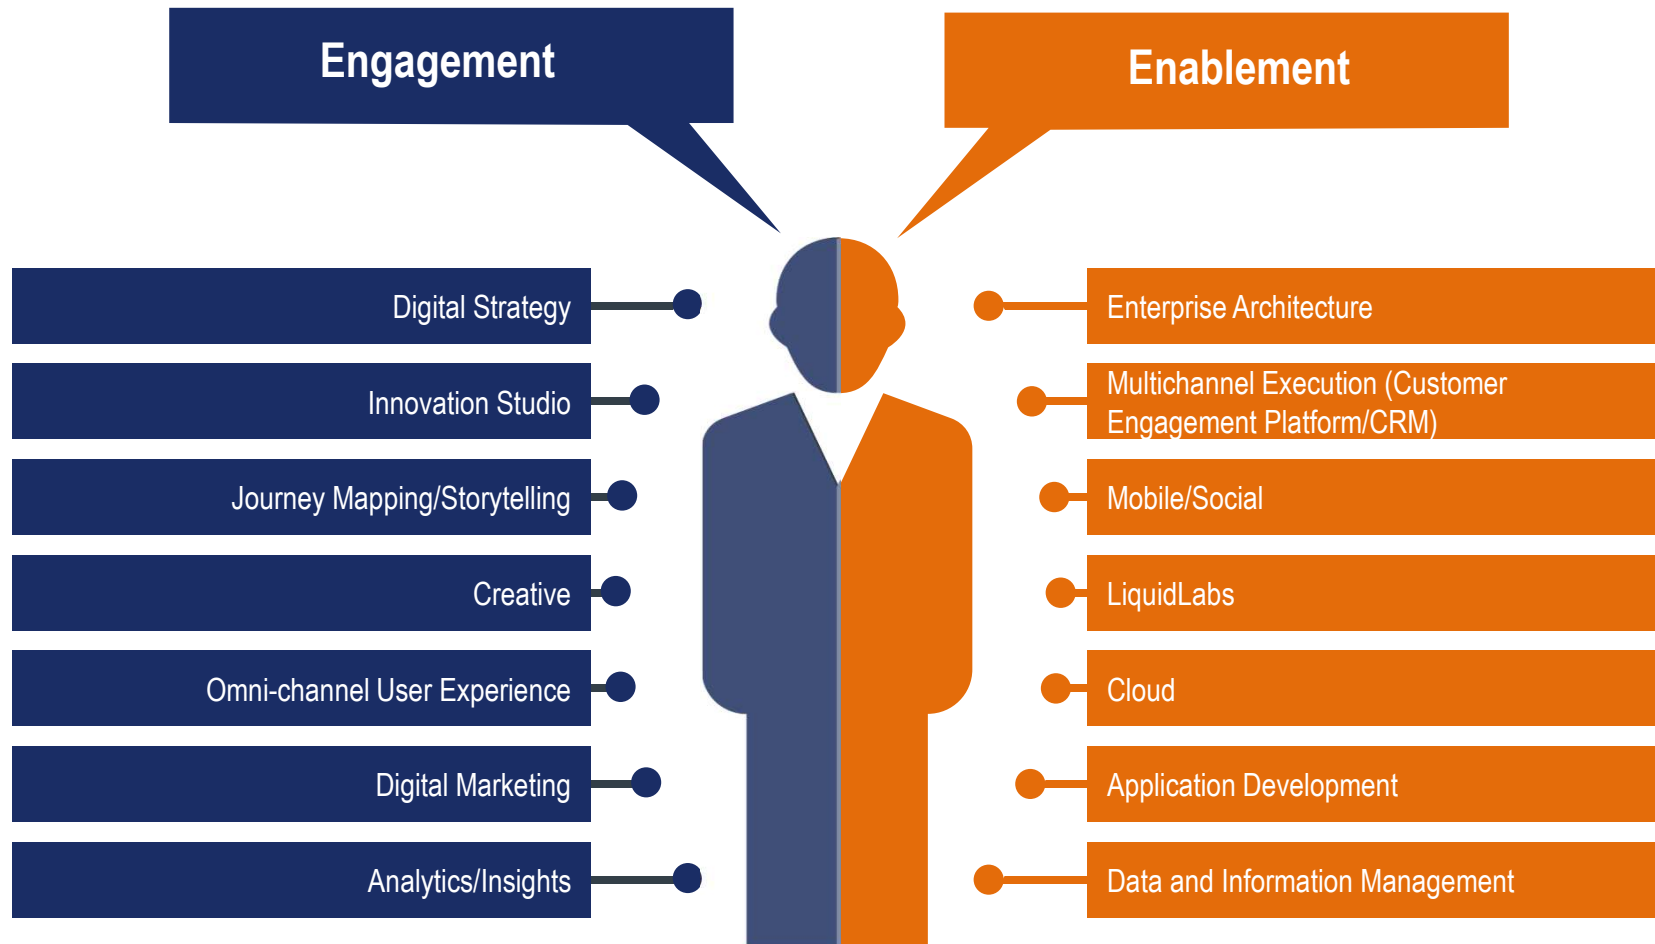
Engagement

Digital Strategy

Innovation Studio

Journey Mapping/Storytelling

Creative

Omni-channel User Experience

Digital Marketing

Analytics/Insights

Enablement

Enterprise Architecture

Multichannel Execution (Customer Engagement Platform/CRM)

Mobile/Social

LiquidLabs

Cloud

Application Development

Data and Information Management